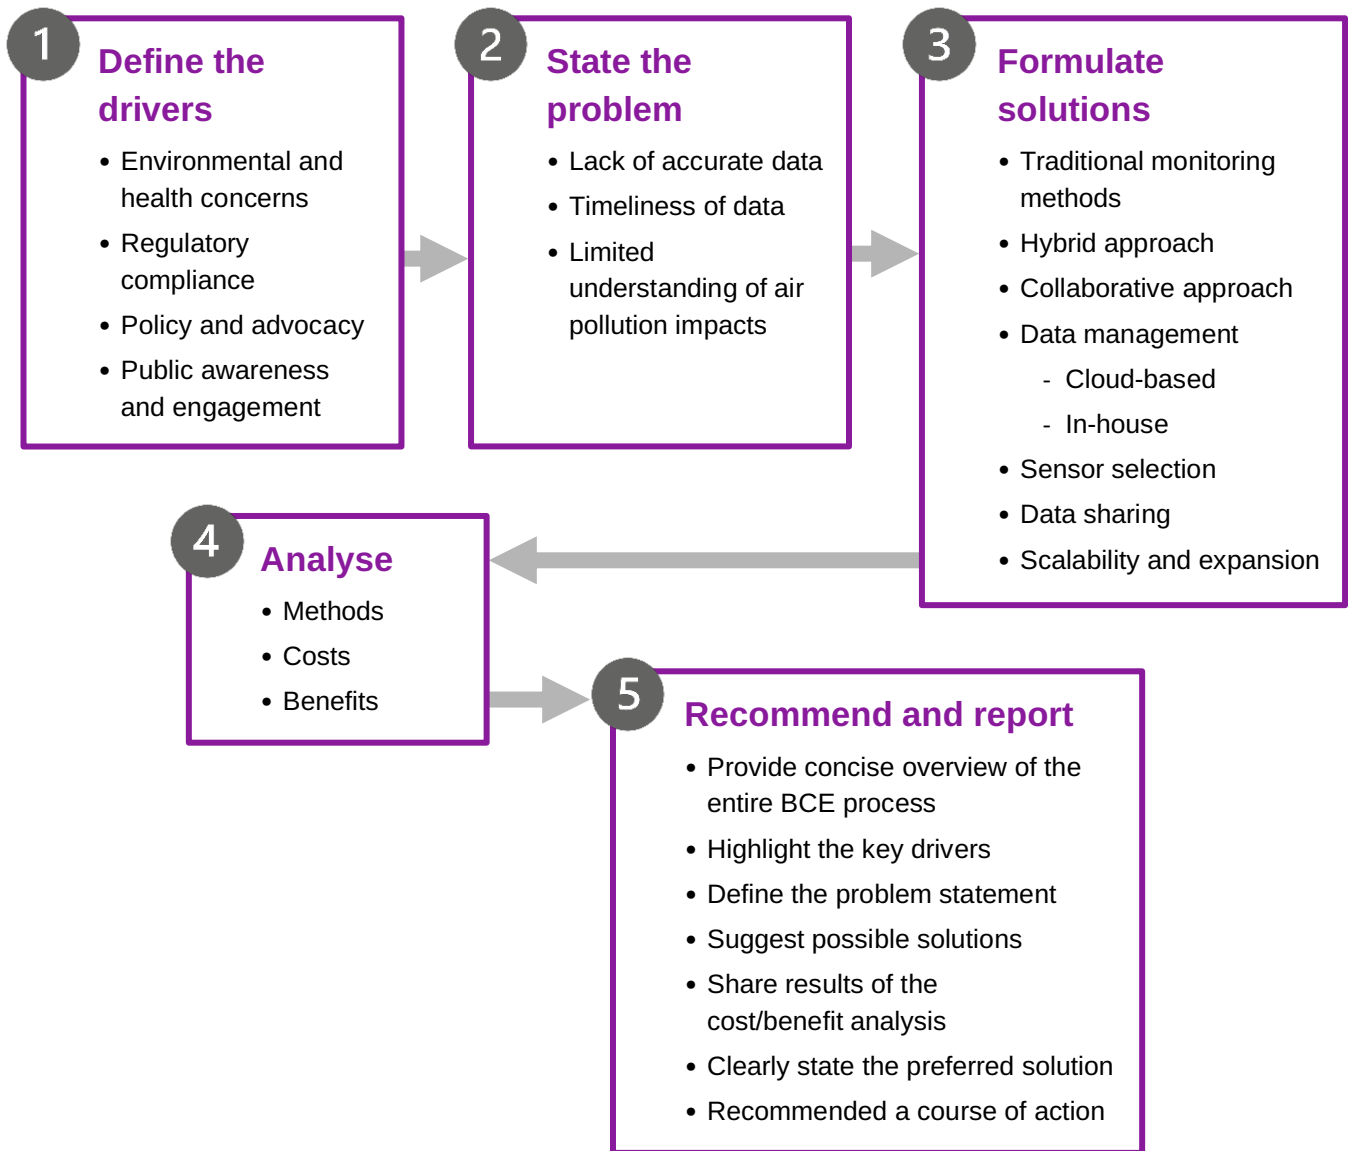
1 Define the drivers

- Environmental and health concerns
- Regulatory compliance
- Policy and advocacy
- Public awareness and engagement

2 State the problem

- Lack of accurate data
- Timeliness of data
- Limited understanding of air pollution impacts

3 Formulate solutions

- Traditional monitoring methods
- Hybrid approach
- Collaborative approach
- Data management
  - Cloud-based
  - In-house
- Sensor selection
- Data sharing
- Scalability and expansion

4 Analyse

- Methods
- Costs
- Benefits

5 Recommend and report

- Provide concise overview of the entire BCE process
- Highlight the key drivers
- Define the problem statement
- Suggest possible solutions
- Share results of the cost/benefit analysis
- Clearly state the preferred solution
- Recommended a course of action